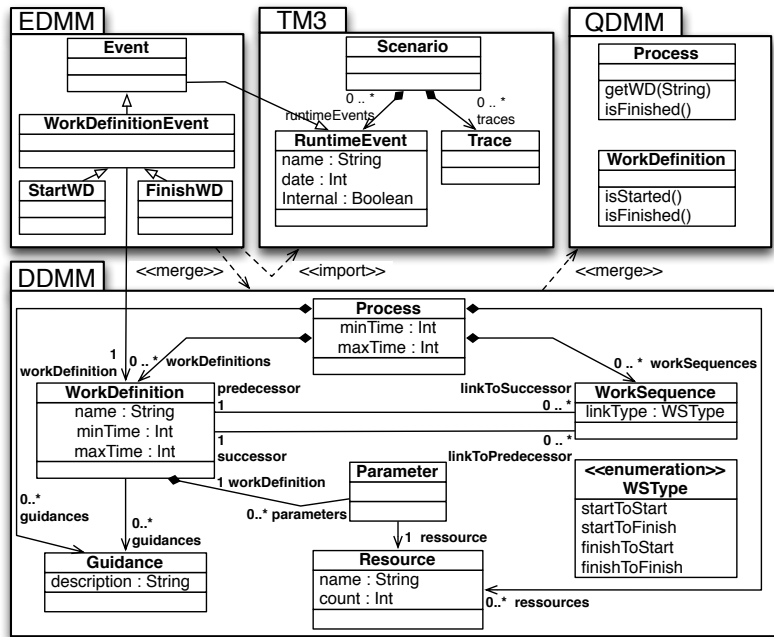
EDMM

Event

WorkDefinitionEvent

StartWD

FinishWD

TM3

Scenario

0 .. *
runtimeEvents

0 .. *
traces

RuntimeEvent
name : String
date : Int
Internal : Boolean

Trace

QDMM

Process
getWD(String)
isFinished()

WorkDefinition
isStarted()
isFinished()

<<merge>>

<<import>>

<<merge>>

DDMM

Process
minTime : Int
maxTime : Int

1
workDefinition

0 .. * workDefinitions

0 .. * workSequences

WorkDefinition
name : String
minTime : Int
maxTime : Int

predecessor
1

1
successor

linkToSuccessor
0..*

0..*
linkToPredecessor

WorkSequence
linkType : WSType

1 workDefinition

Parameter

0..* parameters

<<enumeration>>
WSType
startToStart
startToFinish
finishToStart
finishToFinish

0..*
guidances

0..*
guidances

1 ressource

Guidance
description : String

Resource
name : String
count : Int

0..* ressources